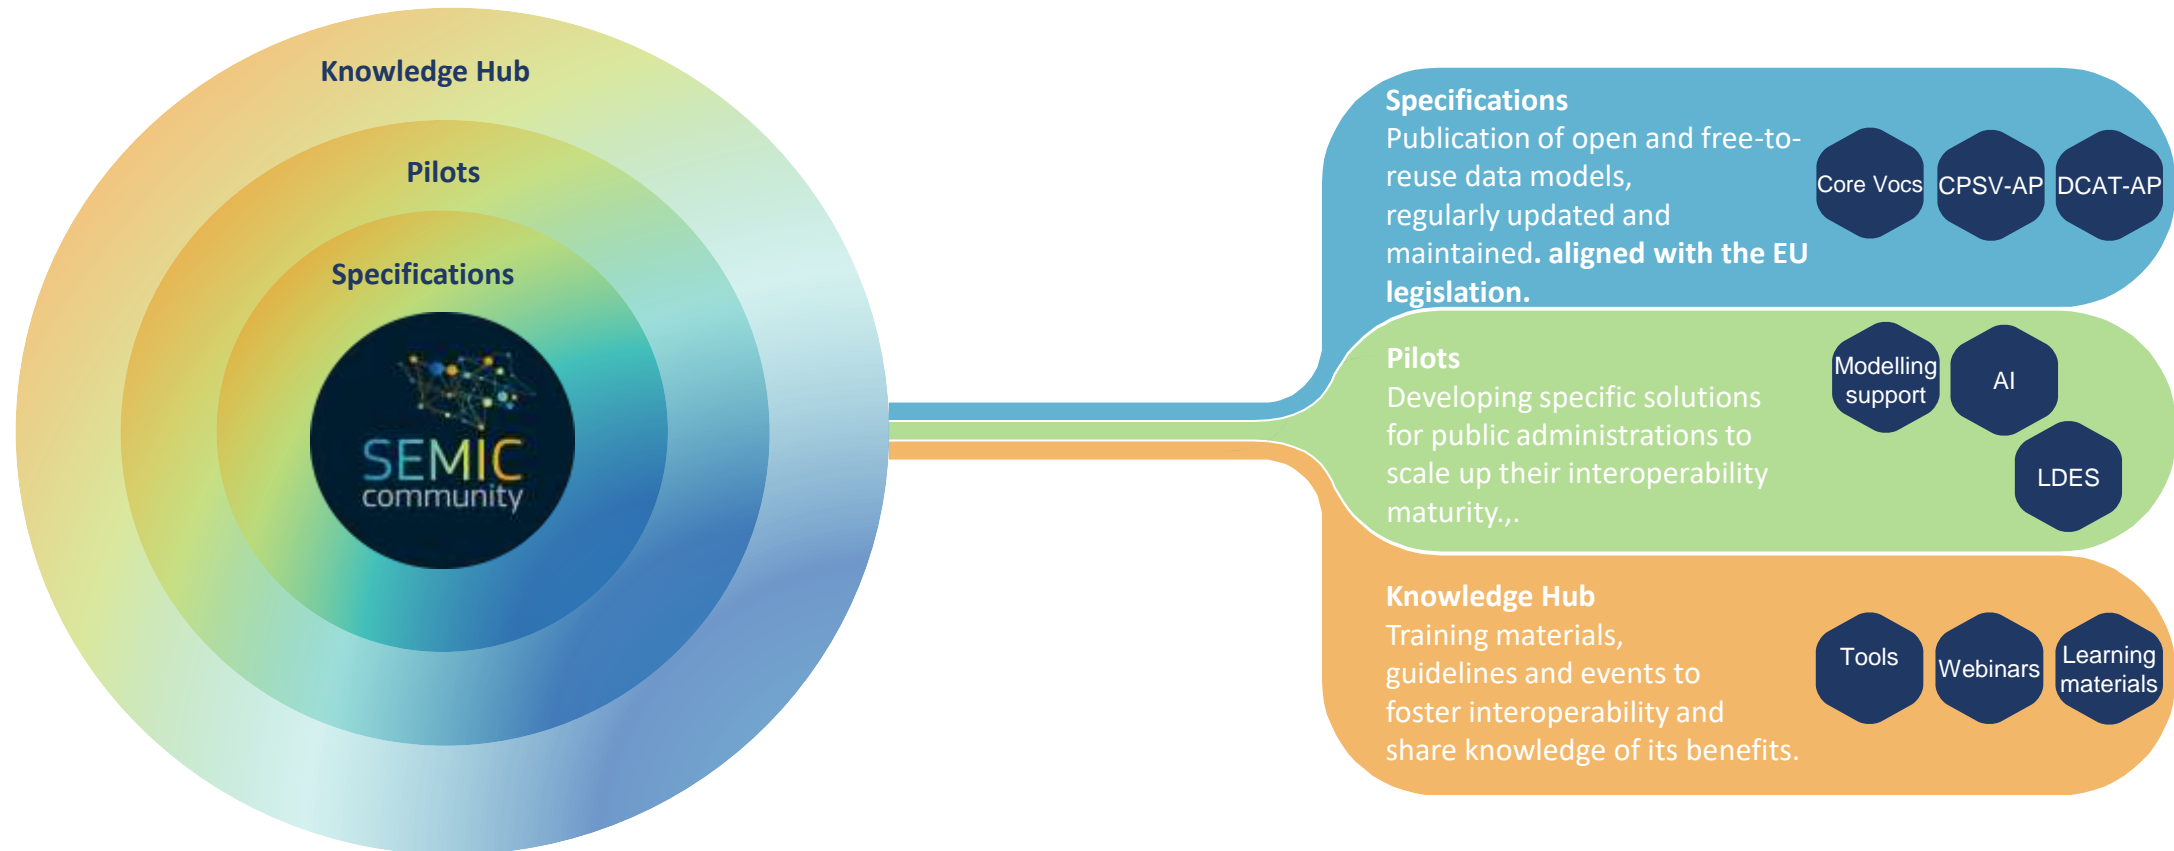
Knowledge Hub

Pilots

Specifications

SEMIC community

**Specifications**
Publication of open and free-to-reuse data models, regularly updated and maintained. **aligned with the EU legislation.**

Core Vocs

CPSV-AP

DCAT-AP

**Pilots**
Developing specific solutions for public administrations to scale up their interoperability maturity.,.

Modelling support

AI

LDES

**Knowledge Hub**
Training materials, guidelines and events to foster interoperability and share knowledge of its benefits.

Tools

Webinars

Learning materials